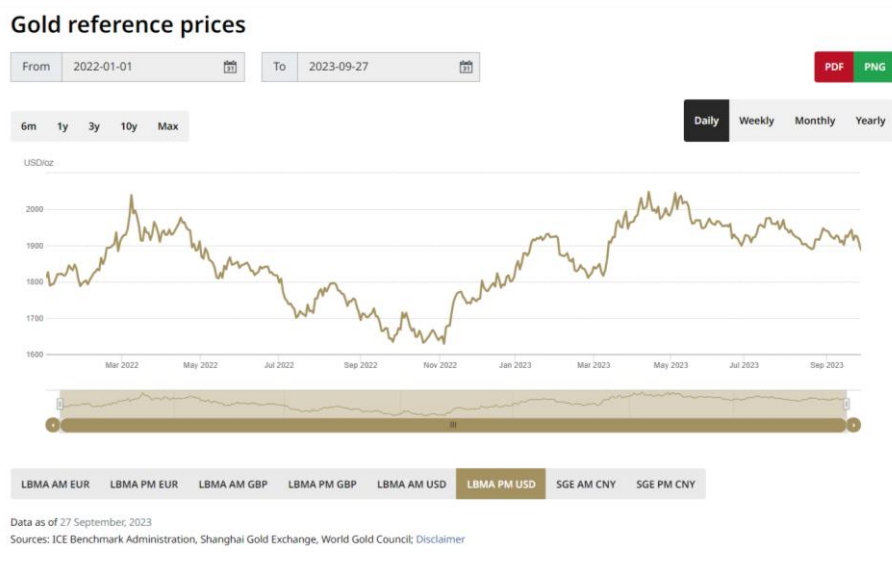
Gold reference prices

From 2022-01-01

To 2023-09-27

PDF PNG

6m 1y 3y 10y Max

Daily Weekly Monthly Yearly

USD/oz

2000
1900
1800
1700
1600

Mar 2022 May 2022 Jul 2022 Sep 2022 Nov 2022 Jan 2023 Mar 2023 May 2023 Jul 2023 Sep 2023

LBMA AM EUR LBMA PM EUR LBMA AM GBP LBMA PM GBP LBMA AM USD LBMA PM USD SGE AM CNY SGE PM CNY

Data as of 27 September, 2023
Sources: ICE Benchmark Administration, Shanghai Gold Exchange, World Gold Council; Disclaimer